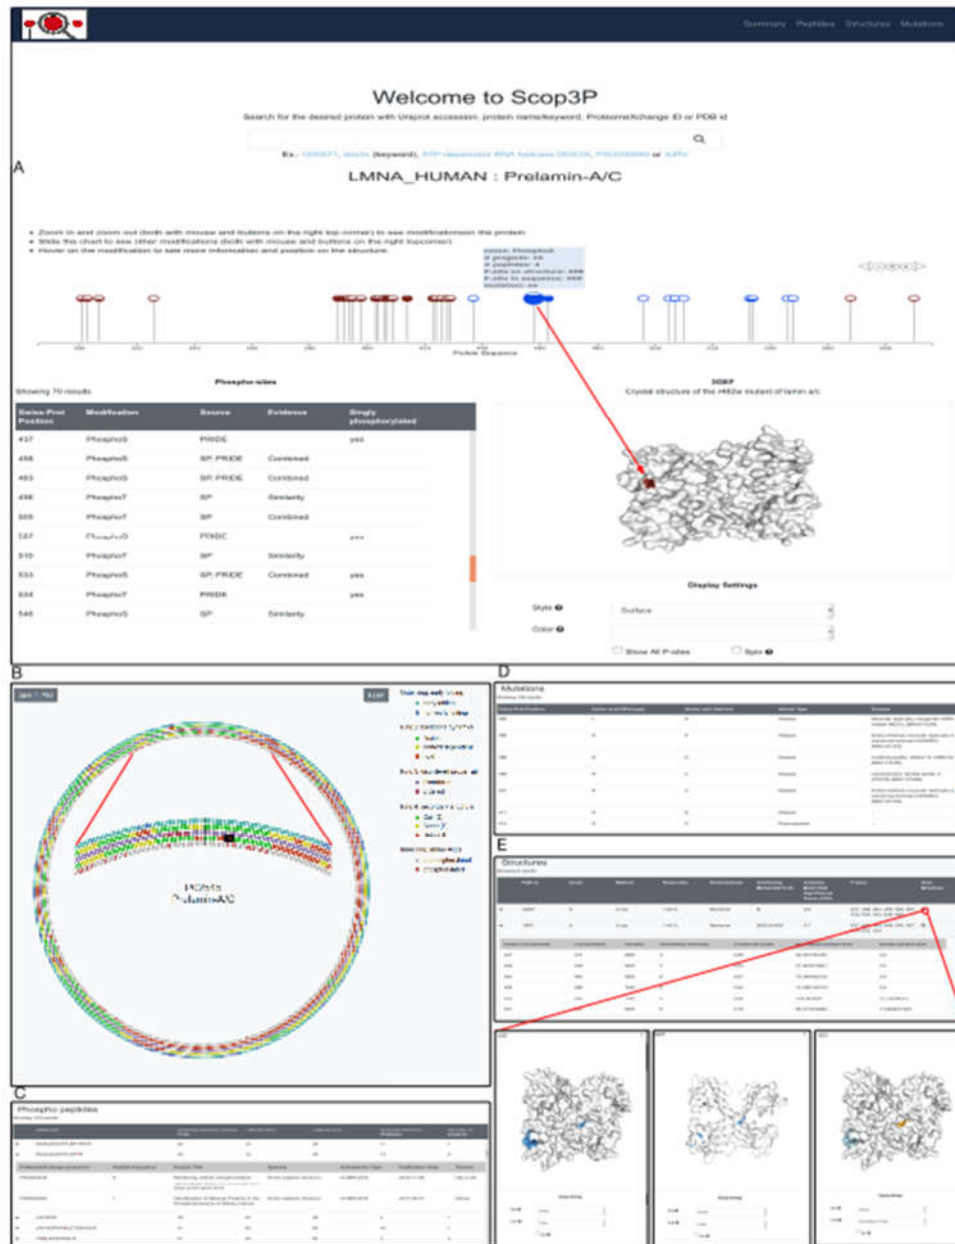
Summary Peptides Structures Mutations

Welcome to Scop3P

Search for the desired protein with Uniprot accession, protein name/keyword, ProteomeXchange ID or PDB id

Ex.: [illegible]

A

LMNA_HUMAN : Prelamin-A/C

Zoom in and zoom out (both with mouse and buttons on the right top corner) to see modifications on the protein
Slide the chart to see other modifications (both with mouse and buttons on the right top corner)
Hover on the modification to see more information and position on the structure

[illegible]

Protein Sequence

Showing 70 results

Phospho-sites

3GEF
Crystal structure of the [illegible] mutant of lamin a/c

| Swiss-Prot Position | Modification | Source | Evidence | Singly phosphorylated |
|---|---|---|---|---|
| 437 | PhosphoS | PRIDE | | yes |
| 458 | PhosphoS | SP, PRIDE | Combined | |
| 463 | PhosphoS | SP, PRIDE | Combined | |
| 496 | PhosphoT | SP | Similarity | |
| 505 | PhosphoT | SP | Combined | |
| 527 | PhosphoS | PRIDE | | yes |
| 510 | PhosphoT | SP | Similarity | |
| 533 | PhosphoS | SP, PRIDE | Combined | yes |
| 534 | PhosphoT | PRIDE | | yes |
| 546 | PhosphoS | SP | Similarity | |

Display Settings

Style
Surface

Color

Show All P-sites
Spin

B

D

Mutations

E

Structures

C

Phospho peptides

P02545
Prelamin-A/C